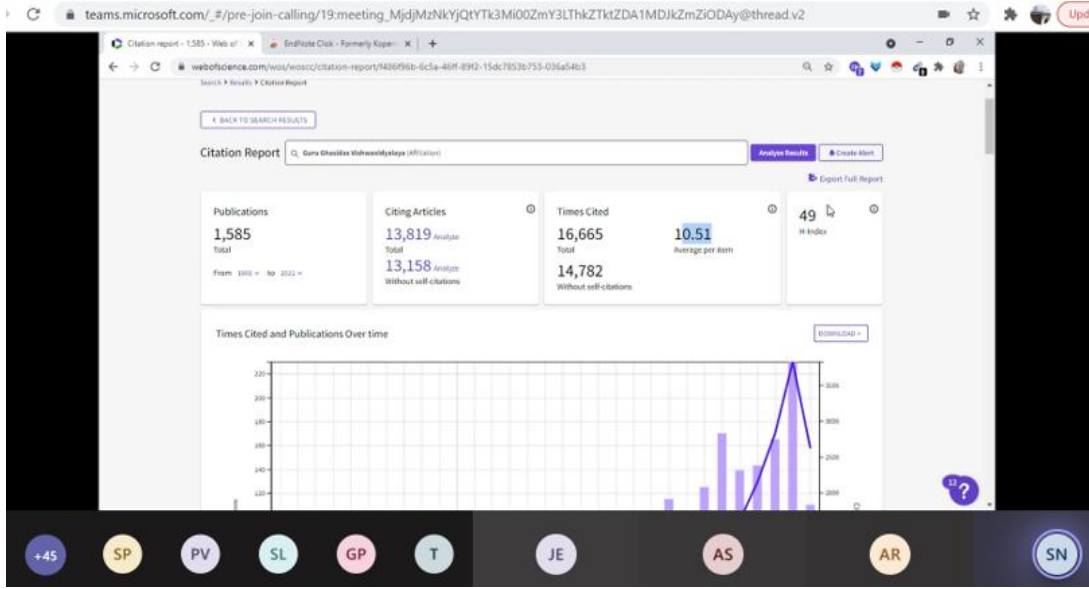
teams.microsoft.com/_#/pre-join-calling/19:meeting_MjdjMzNkYjQtYTk3Mi00ZmY3LThkZTktZDA1MDJkZmZiODAy@thread.v2

Upd

Citation report - 1,585 - Web of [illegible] ×
EndNote Click - Formerly Kopern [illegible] ×
+

webofscience.com/wos/woscc/citation-report/f486f96b-6c5a-46ff-89f2-15dc7853b753-036a54b3

Search > Results > Citation Report

< BACK TO SEARCH RESULTS

Citation Report
Guru Ghasidas Vishwavidyalaya (Affiliation)
Analyze Results
Create Alert

Export Full Report

Publications
1,585
Total
From 1993 to 2021

Citing Articles
13,819 Analyze
Total
13,158 Analyze
Without self-citations

Times Cited
16,665
Total
10.51
Average per item
14,782
Without self-citations

49
H-Index

Times Cited and Publications Over time

DOWNLOAD

220
200
180
160
140
120

3500
3000
2500
2000

12
?

+45 SP PV SL GP T JE AS AR SN